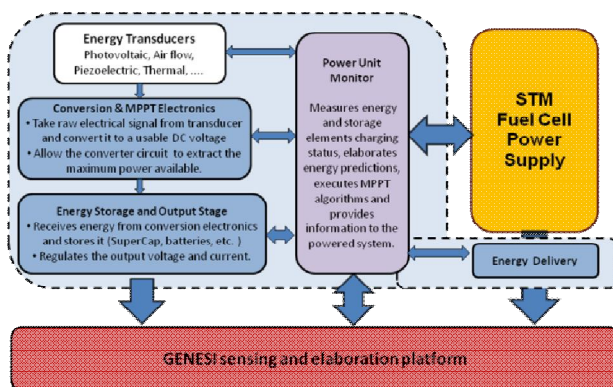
Energy Transducers
Photovoltaic, Air flow, Piezoelectric, Thermal, ....

Conversion & MPPT Electronics
• Take raw electrical signal from transducer and convert it to a usable DC voltage
• Allow the converter circuit to extract the maximum power available.

Energy Storage and Output Stage
• Receives energy from conversion electronics and stores it (SuperCap, batteries, etc. )
• Regulates the output voltage and current.

Power Unit Monitor

Measures energy and storage elements charging status, elaborates energy predictions, executes MPPT algorithms and provides information to the powered system.

STM
Fuel Cell
Power
Supply

Energy Delivery

GENESI sensing and elaboration platform